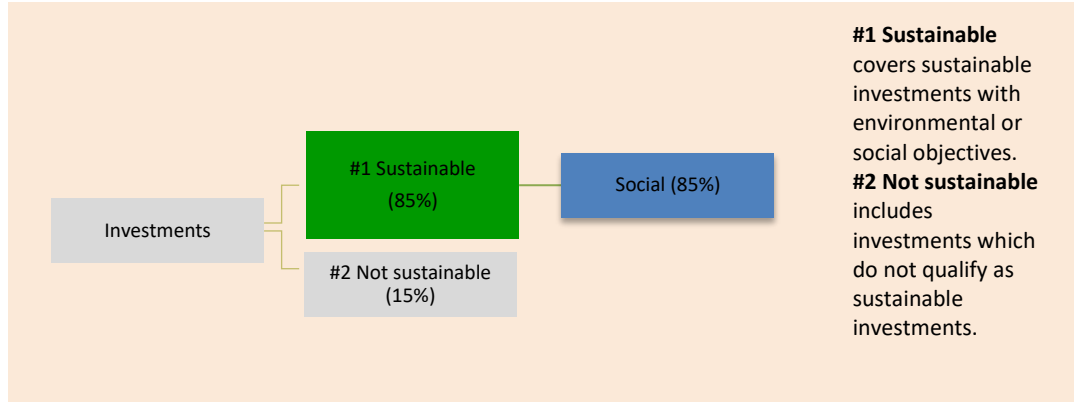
Investments

#1 Sustainable
(85%)

Social (85%)

#2 Not sustainable
(15%)

**#1 Sustainable** covers sustainable investments with environmental or social objectives.
**#2 Not sustainable** includes investments which do not qualify as sustainable investments.